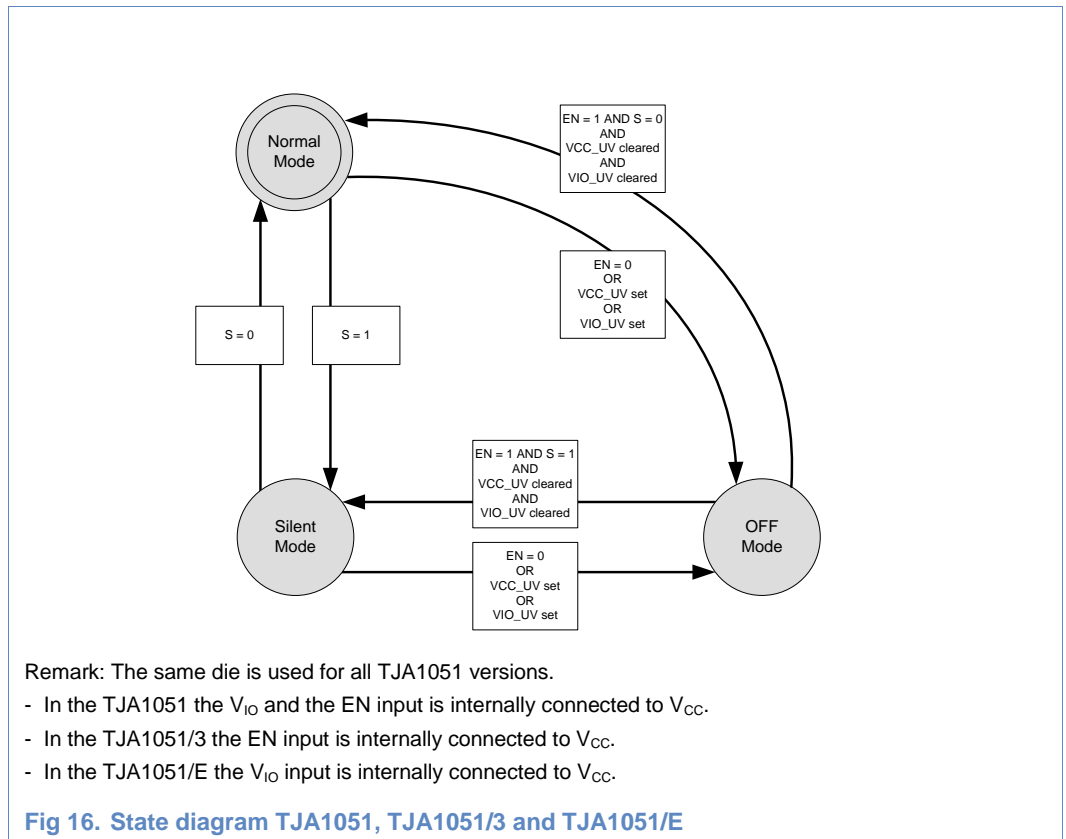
Normal Mode

EN = 1 AND S = 0
AND
VCC_UV cleared
AND
VIO_UV cleared

EN = 0
OR
VCC_UV set
OR
VIO_UV set

S = 0

S = 1

EN = 1 AND S = 1
AND
VCC_UV cleared
AND
VIO_UV cleared

Silent Mode

OFF Mode

EN = 0
OR
VCC_UV set
OR
VIO_UV set

Remark: The same die is used for all TJA1051 versions.

- In the TJA1051 the $V_{IO}$ and the EN input is internally connected to $V_{CC}$.

- In the TJA1051/3 the EN input is internally connected to $V_{CC}$.

- In the TJA1051/E the $V_{IO}$ input is internally connected to $V_{CC}$.

Fig 16. State diagram TJA1051, TJA1051/3 and TJA1051/E